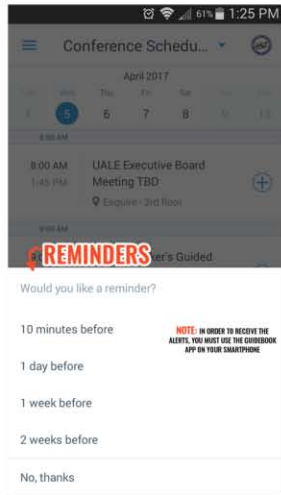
61% 1:25 PM

Conference Schedu...

April 2017

Thu Fri Sat

5 6 7 8

8:00 AM

8:00 AM
1:45 PM

UALE Executive Board Meeting TBD

Esquire - 3rd floor

9:00 AM

REMINDERS

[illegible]ter's Guided

Would you like a reminder?

10 minutes before

NOTE: IN ORDER TO RECEIVE THE ALERTS, YOU MUST USE THE GUIDEBOOK APP ON YOUR SMARTPHONE

1 day before

1 week before

2 weeks before

No, thanks